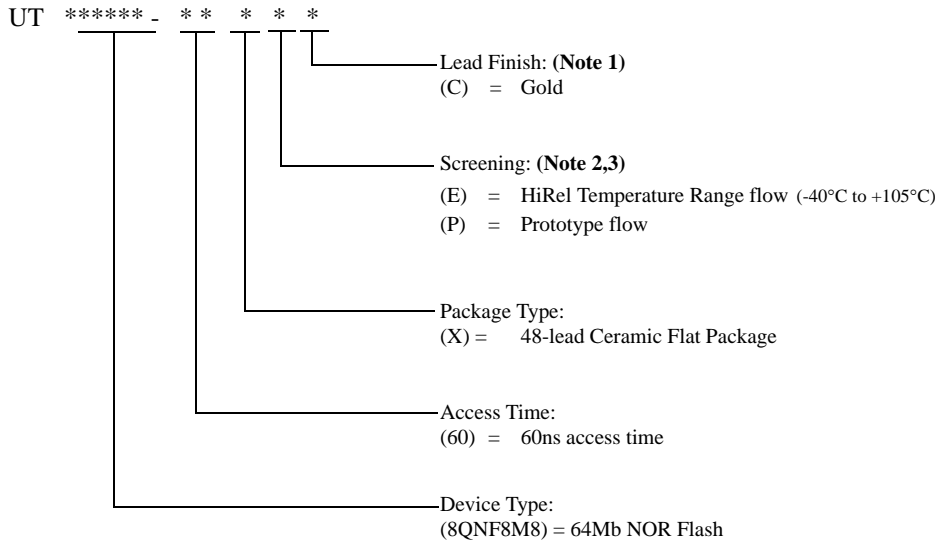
UT ****** - * * * * *

Lead Finish: **(Note 1)**
(C) = Gold

Screening: **(Note 2,3)**
(E) = HiRel Temperature Range flow (-40°C to +105°C)
(P) = Prototype flow

Package Type:
(X) = 48-lead Ceramic Flat Package

Access Time:
(60) = 60ns access time

Device Type:
(8QNF8M8) = 64Mb NOR Flash